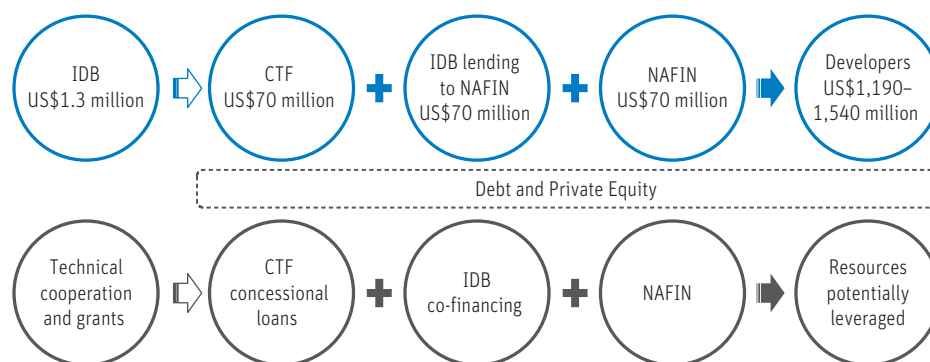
IDB US$1.3 million

CTF US$70 million

IDB lending to NAFIN US$70 million

NAFIN US$70 million

Developers US$1,190–1,540 million

Debt and Private Equity

Technical cooperation and grants

CTF concessional loans

IDB co-financing

NAFIN

Resources potentially leveraged